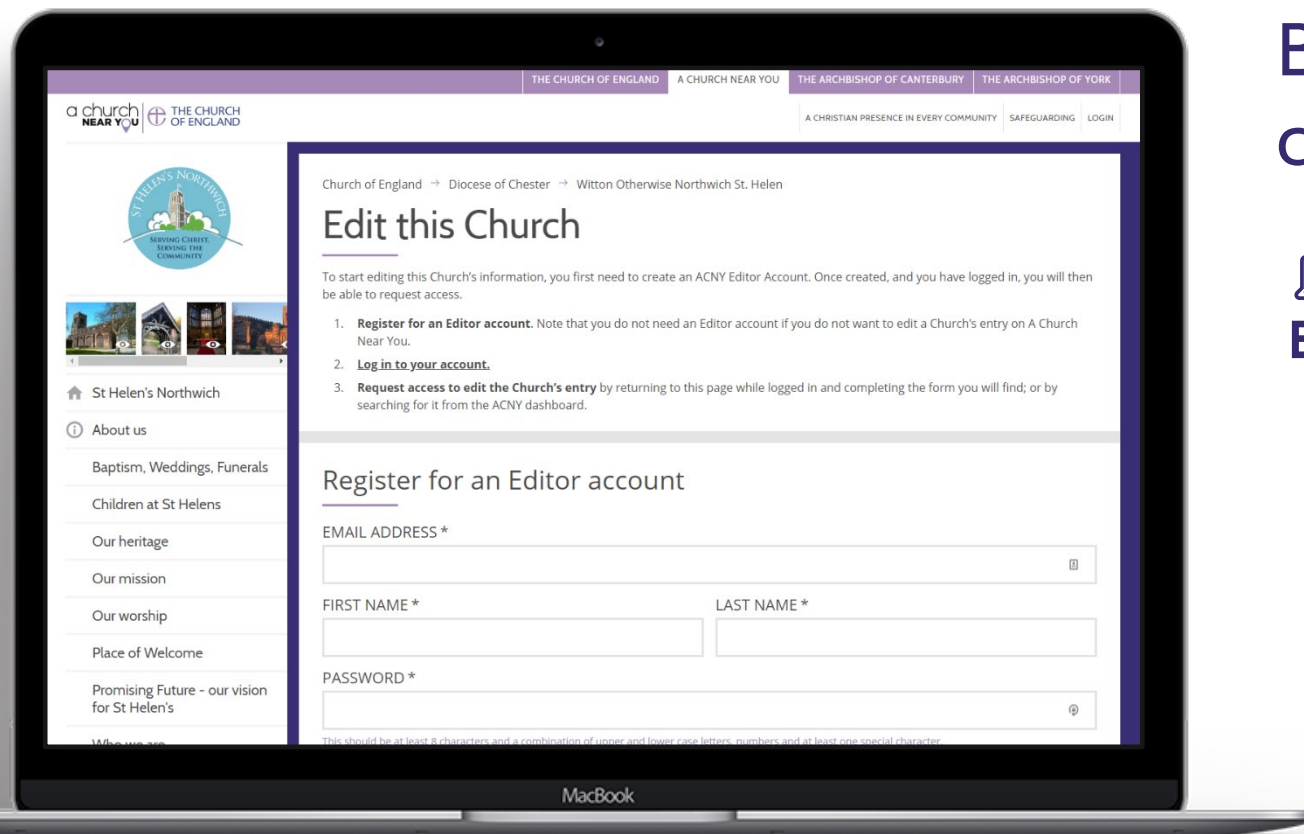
THE CHURCH OF ENGLAND | A CHURCH NEAR YOU | THE ARCHBISHOP OF CANTERBURY | THE ARCHBISHOP OF YORK

a church NEAR YOU | THE CHURCH OF ENGLAND

A CHRISTIAN PRESENCE IN EVERY COMMUNITY | SAFEGUARDING | LOGIN

ST HELEN'S NORTHWICH
SERVING CHRIST, SERVING THE COMMUNITY

St Helen's Northwich
About us
Baptism, Weddings, Funerals
Children at St Helens
Our heritage
Our mission
Our worship
Place of Welcome
Promising Future - our vision for St Helen's
Who we are

Church of England → Diocese of Chester → Witton Otherwise Northwich St. Helen

Edit this Church

To start editing this Church's information, you first need to create an ACNY Editor Account. Once created, and you have logged in, you will then be able to request access.

1. **Register for an Editor account**. Note that you do not need an Editor account if you do not want to edit a Church's entry on A Church Near You.
2. **Log in to your account.**
3. **Request access to edit the Church's entry** by returning to this page while logged in and completing the form you will find; or by searching for it from the ACNY dashboard.

Register for an Editor account

EMAIL ADDRESS *

FIRST NAME *

LAST NAME *

PASSWORD *

This should be at least 8 characters and a combination of upper and lower case letters, numbers and at least one special character.

MacBook

E
C
E